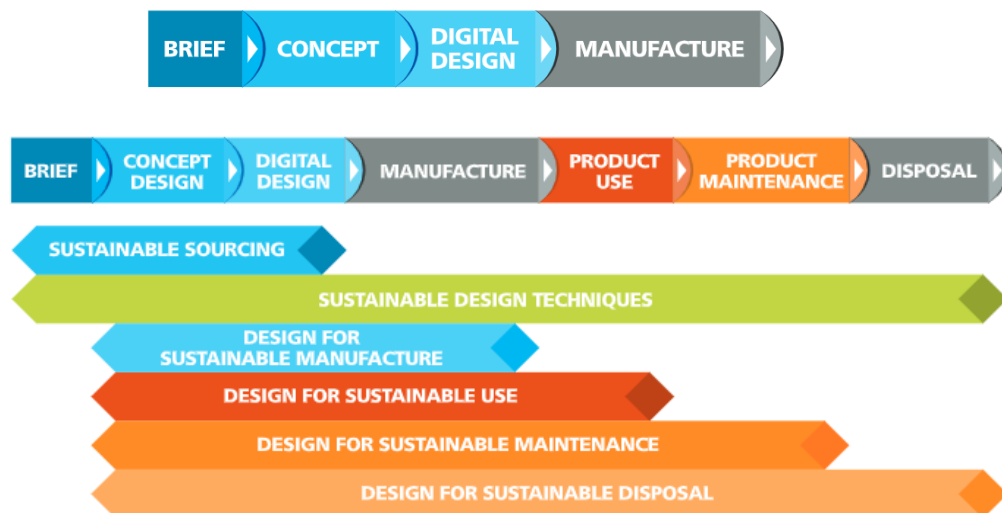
BRIEF
CONCEPT
DIGITAL DESIGN
MANUFACTURE

BRIEF
CONCEPT DESIGN
DIGITAL DESIGN
MANUFACTURE
PRODUCT USE
PRODUCT MAINTENANCE
DISPOSAL

SUSTAINABLE SOURCING
SUSTAINABLE DESIGN TECHNIQUES
DESIGN FOR SUSTAINABLE MANUFACTURE
DESIGN FOR SUSTAINABLE USE
DESIGN FOR SUSTAINABLE MAINTENANCE
DESIGN FOR SUSTAINABLE DISPOSAL